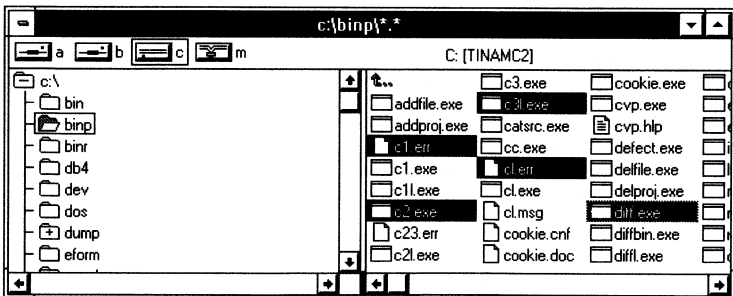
c:\binp\*.*

a b c m

C: [TINAMC2]

c:\
bin
binp
binr
db4
dev
dos
dump
eform

..
addfile.exe
addproj.exe
c1.err
c1.exe
c1l.exe
c2.exe
c23.err
c2l.exe

c3.exe
c3l.exe
catsrc.exe
cc.exe
cl.err
cl.exe
cl.msg
cookie.cnf
cookie.doc

cookie.exe
cvp.exe
cvp.hlp
defect.exe
delfile.exe
delproj.exe
diff.exe
diffbin.exe
diffl.exe